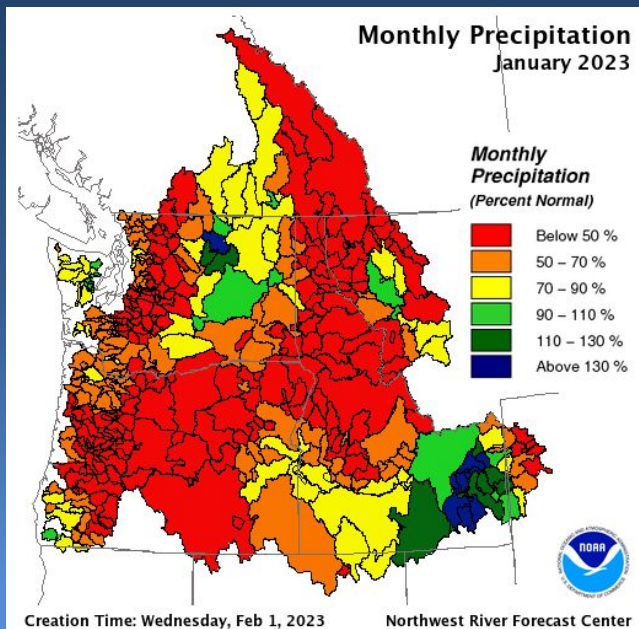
Monthly Precipitation
January 2023

Monthly Precipitation
(Percent Normal)

Below 50 %
50 – 70 %
70 – 90 %
90 – 110 %
110 – 130 %
Above 130 %

NOAA

Creation Time: Wednesday, Feb 1, 2023

Northwest River Forecast Center